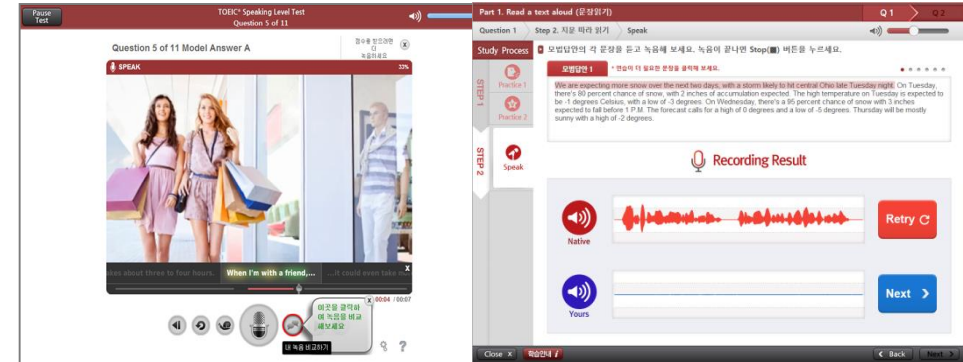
Pause Test

TOEIC® Speaking Level Test
Question 5 of 11

Question 5 of 11 Model Answer A

점수를 향상하려면 다 녹음하세요

SPEAK

32%

akes about three to four hours.

When I'm with a friend,...

...it could even take mo

x

00:04 / 00:07

여기를 클릭하여 녹음을 비교해보세요

내 녹음 비교하기

Part 1. Read a text aloud (문장읽기)

Q 1

Q 2

Question 1

Step 2. 지문 따라 읽기

Speak

Study Process

모범답안의 각 문장을 듣고 녹음해 보세요. 녹음이 끝나면 Stop(■) 버튼을 누르세요.

STEP 1

Practice 1

Practice 2

STEP 2

Speak

모범답안 1

* 연습이 더 필요한 문장을 클릭해 보세요.

We are expecting more snow over the next two days, with a storm likely to hit central Ohio late Tuesday night. On Tuesday, there's 80 percent chance of snow, with 2 inches of accumulation expected. The high temperature on Tuesday is expected to be -1 degrees Celsius, with a low of -3 degrees. On Wednesday, there's a 95 percent chance of snow with 3 inches expected to fall before 1 P.M. The forecast calls for a high of 0 degrees and a low of -5 degrees. Thursday will be mostly sunny with a high of -2 degrees.

Recording Result

Native

Retry

Yours

Next

Close X

학습안내

Back

Next